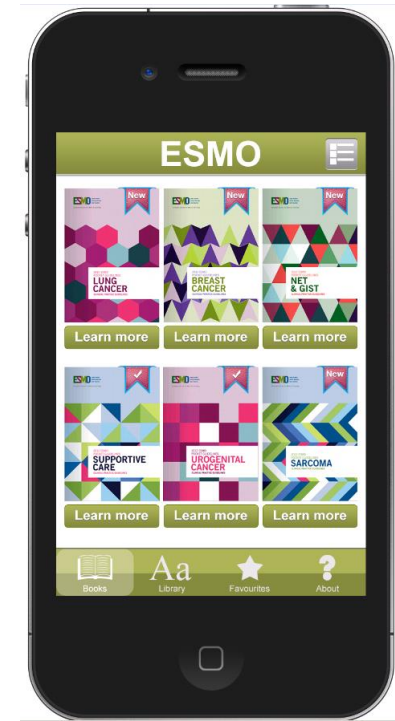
ESMO

New
ESMO
LUNG CANCER
Learn more

New
ESMO
BREAST CANCER
Learn more

New
ESMO
NET & GIST
Learn more

ESMO
SUPPORTIVE CARE
Learn more

ESMO
UROGENITAL CANCER
Learn more

New
ESMO
SARCOMA
Learn more

Books
Aa
Library
Favourites
?
About